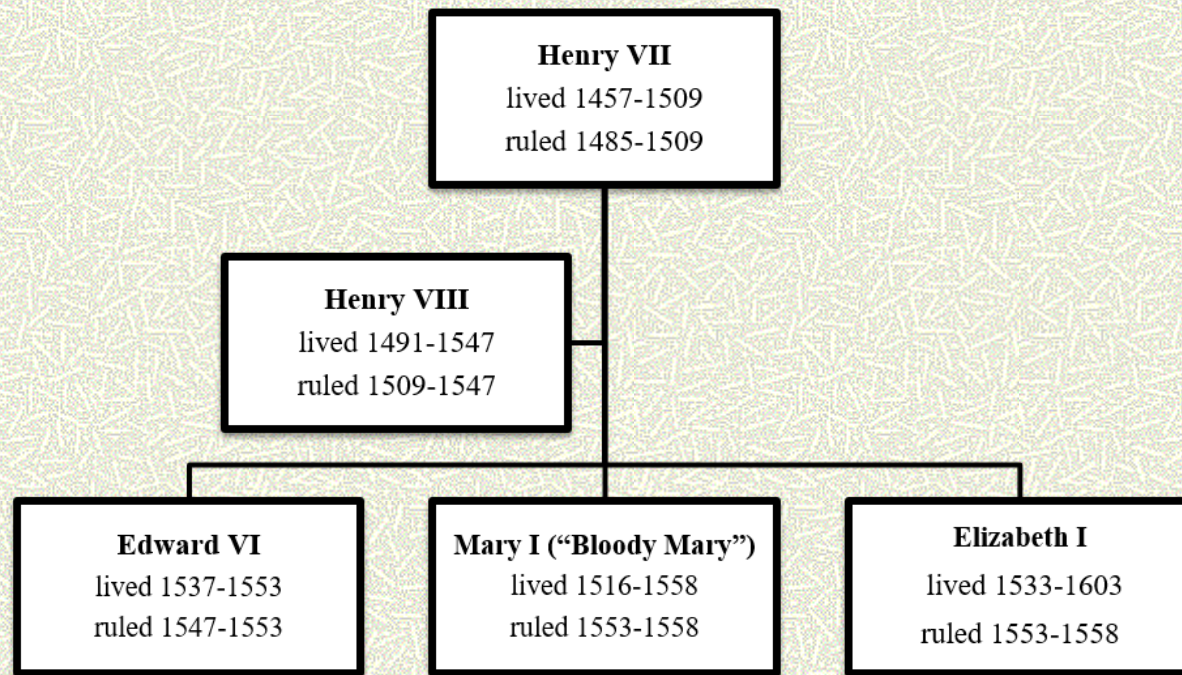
Henry VII
lived 1457-1509
ruled 1485-1509

Henry VIII
lived 1491-1547
ruled 1509-1547

Edward VI
lived 1537-1553
ruled 1547-1553

Mary I (“Bloody Mary”)
lived 1516-1558
ruled 1553-1558

Elizabeth I
lived 1533-1603
ruled 1553-1558